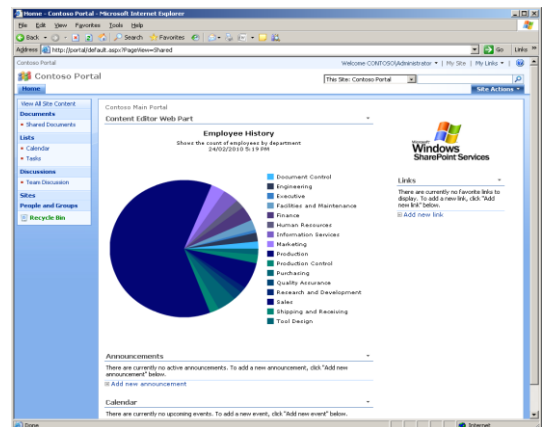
Home - Contoso Portal - Microsoft Internet Explorer

File Edit View Favorites Tools Help

Back Search Favorites

Address http://portal/default.aspx?PageView=Shared

Go Links

Contoso Portal

Welcome CONTOSO\Administrator ▾ | My Site | My Links ▾

Contoso Portal

This Site: Contoso Portal

Home

Site Actions ▾

View All Site Content

Documents

• Shared Documents

Lists

• Calendar

• Tasks

Discussions

• Team Discussion

Sites

People and Groups

Recycle Bin

Contoso Main Portal

Content Editor Web Part

Employee History

Shows the count of employees by department

24/02/2010 5:19 PM

Document Control

Engineering

Executive

Facilities and Maintenance

Finance

Human Resources

Information Services

Marketing

Production

Production Control

Purchasing

Quality Assurance

Research and Development

Sales

Shipping and Receiving

Tool Design

Windows SharePoint Services

Links

There are currently no favorite links to display. To add a new link, click "Add new link" below.

Add new link

Announcements

There are currently no active announcements. To add a new announcement, click "Add new announcement" below.

Add new announcement

Calendar

There are currently no upcoming events. To add a new event, click "Add new event" below.

Done

Internet